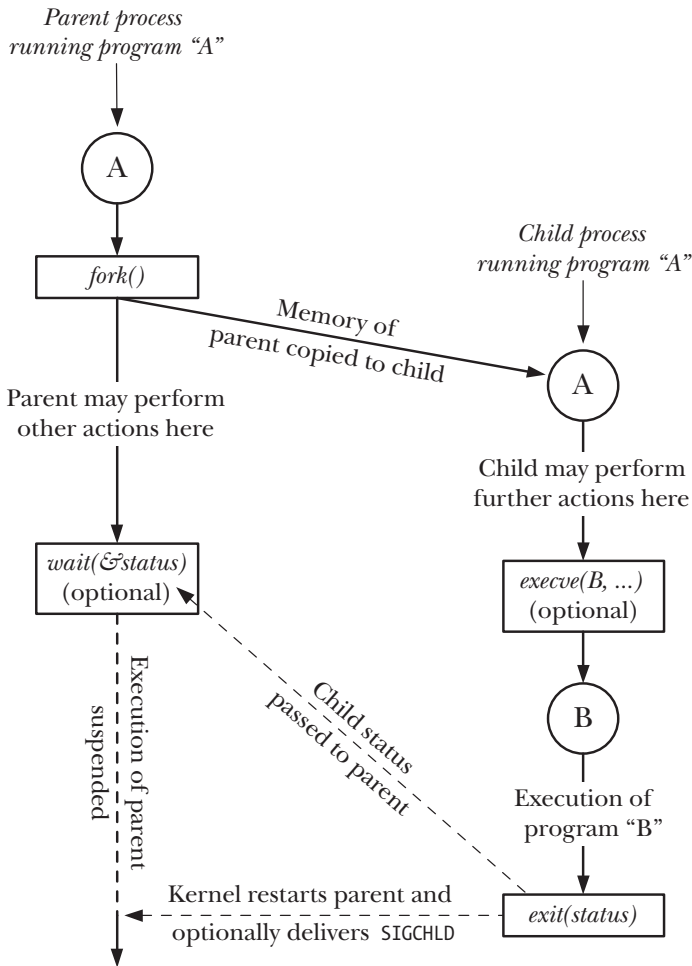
Parent process running program "A"

A

fork()

Memory of parent copied to child

Child process running program "A"

A

Parent may perform other actions here

Child may perform further actions here

wait(&status) (optional)

execve(B, ...) (optional)

Execution of parent suspended

Child status passed to parent

B

Execution of program "B"

Kernel restarts parent and optionally delivers SIGCHLD

exit(status)